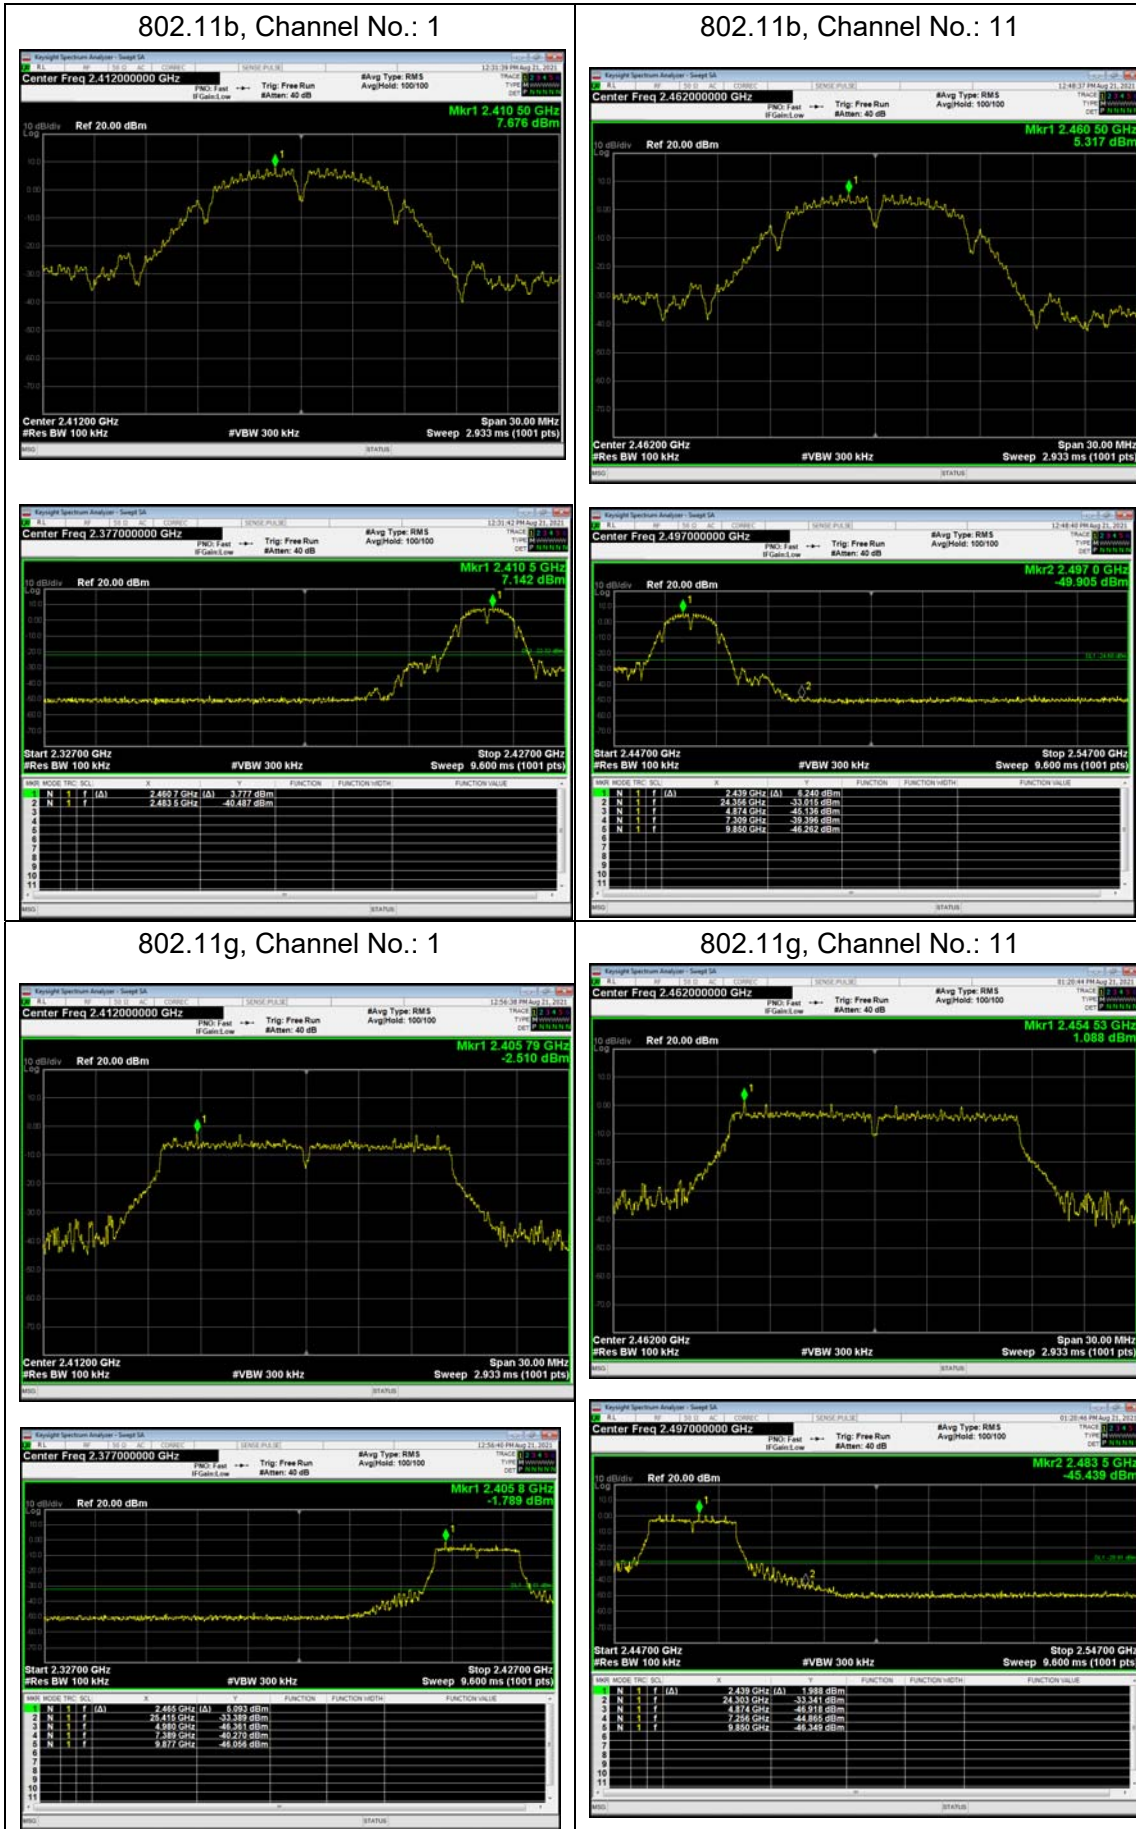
802.11b, Channel No.: 1

Keysight Spectrum Analyzer - Swept SA

Center Freq 2.412000000 GHz
PNO: Fast
IFGain:Low
Trig: Free Run
#Atten: 40 dB
#Avg Type: RMS
Avg|Hold: 100/100

Mkr1 2.410 50 GHz
7.676 dBm

10 dB/div Ref 20.00 dBm

Center 2.41200 GHz
#Res BW 100 kHz
#VBW 300 kHz
Span 30.00 MHz
Sweep 2.933 ms (1001 pts)

802.11b, Channel No.: 11

Keysight Spectrum Analyzer - Swept SA

Center Freq 2.462000000 GHz
PNO: Fast
IFGain:Low
Trig: Free Run
#Atten: 40 dB
#Avg Type: RMS
Avg|Hold: 100/100

Mkr1 2.460 50 GHz
5.317 dBm

10 dB/div Ref 20.00 dBm

Center 2.46200 GHz
#Res BW 100 kHz
#VBW 300 kHz
Span 30.00 MHz
Sweep 2.933 ms (1001 pts)

Center Freq 2.377000000 GHz
Trig: Free Run
#Atten: 40 dB
#Avg Type: RMS
Avg|Hold: 100/100

Mkr1 2.410 5 GHz
7.142 dBm

10 dB/div Ref 20.00 dBm

Start 2.32700 GHz
#Res BW 100 kHz
#VBW 300 kHz
Stop 2.42700 GHz
Sweep 9.600 ms (1001 pts)

| MKR | MODE | TRC | SCL | X | Y |
|---|---|---|---|---|---|
| 1 | N | 1 | f (Δ) | 2.460 7 GHz (Δ) | 3.777 dBm |
| 2 | N | 1 | f | 2.483 5 GHz | -40.487 dBm |

Center Freq 2.497000000 GHz
Trig: Free Run
#Atten: 40 dB
#Avg Type: RMS
Avg|Hold: 100/100

Mkr2 2.497 0 GHz
-49.905 dBm

10 dB/div Ref 20.00 dBm

Start 2.44700 GHz
#Res BW 100 kHz
#VBW 300 kHz
Stop 2.54700 GHz
Sweep 9.600 ms (1001 pts)

| MKR | MODE | TRC | SCL | X | Y |
|---|---|---|---|---|---|
| 1 | N | 1 | f (Δ) | 2.439 GHz (Δ) | 6.240 dBm |
| 2 | N | 1 | f | 24.356 GHz | -33.015 dBm |
| 3 | N | 1 | f | 4.874 GHz | -45.136 dBm |
| 4 | N | 1 | f | 7.309 GHz | -39.396 dBm |
| 5 | N | 1 | f | 9.850 GHz | -46.262 dBm |

802.11g, Channel No.: 1

Center Freq 2.412000000 GHz
Trig: Free Run
#Atten: 40 dB
#Avg Type: RMS
Avg|Hold: 100/100

Mkr1 2.405 79 GHz
-2.510 dBm

10 dB/div Ref 20.00 dBm

Center 2.41200 GHz
#Res BW 100 kHz
#VBW 300 kHz
Span 30.00 MHz
Sweep 2.933 ms (1001 pts)

802.11g, Channel No.: 11

Center Freq 2.462000000 GHz
Trig: Free Run
#Atten: 40 dB
#Avg Type: RMS
Avg|Hold: 100/100

Mkr1 2.454 53 GHz
1.088 dBm

10 dB/div Ref 20.00 dBm

Center 2.46200 GHz
#Res BW 100 kHz
#VBW 300 kHz
Span 30.00 MHz
Sweep 2.933 ms (1001 pts)

Center Freq 2.377000000 GHz
Trig: Free Run
#Atten: 40 dB
#Avg Type: RMS
Avg|Hold: 100/100

Mkr1 2.405 8 GHz
-1.789 dBm

10 dB/div Ref 20.00 dBm

Start 2.32700 GHz
#Res BW 100 kHz
#VBW 300 kHz
Stop 2.42700 GHz
Sweep 9.600 ms (1001 pts)

| MKR | MODE | TRC | SCL | X | Y |
|---|---|---|---|---|---|
| 1 | N | 1 | f (Δ) | 2.465 GHz (Δ) | 5.093 dBm |
| 2 | N | 1 | f | 25.415 GHz | -33.389 dBm |
| 3 | N | 1 | f | 4.980 GHz | -46.361 dBm |
| 4 | N | 1 | f | 7.389 GHz | -40.270 dBm |
| 5 | N | 1 | f | 9.877 GHz | -46.056 dBm |

Center Freq 2.497000000 GHz
Trig: Free Run
#Atten: 40 dB
#Avg Type: RMS
Avg|Hold: 100/100

Mkr2 2.483 5 GHz
-45.439 dBm

10 dB/div Ref 20.00 dBm

Start 2.44700 GHz
#Res BW 100 kHz
#VBW 300 kHz
Stop 2.54700 GHz
Sweep 9.600 ms (1001 pts)

| MKR | MODE | TRC | SCL | X | Y |
|---|---|---|---|---|---|
| 1 | N | 1 | f (Δ) | 2.439 GHz (Δ) | 1.988 dBm |
| 2 | N | 1 | f | 24.303 GHz | -33.341 dBm |
| 3 | N | 1 | f | 4.874 GHz | -46.918 dBm |
| 4 | N | 1 | f | 7.256 GHz | -44.865 dBm |
| 5 | N | 1 | f | 9.850 GHz | -46.349 dBm |